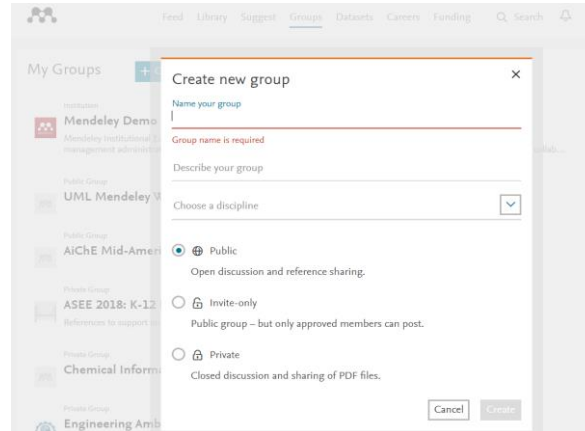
Feed Library Suggest Groups Datasets Careers Funding Search

My Groups

Institution
Mendeley Demo
Mendeley Institutional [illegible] management adv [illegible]

Public Group
UML Mendeley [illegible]

Public Group
AiChE Mid-Amer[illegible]

Private Group
ASEE 2018: K-12 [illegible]
References to support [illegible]

Private Group
Chemical Inform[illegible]

Private Group
Engineering Amb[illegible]

Create new group
×
Name your group
Group name is required
Describe your group
Choose a discipline
Public
Open discussion and reference sharing.
Invite-only
Public group – but only approved members can post.
Private
Closed discussion and sharing of PDF files.
Cancel
Create